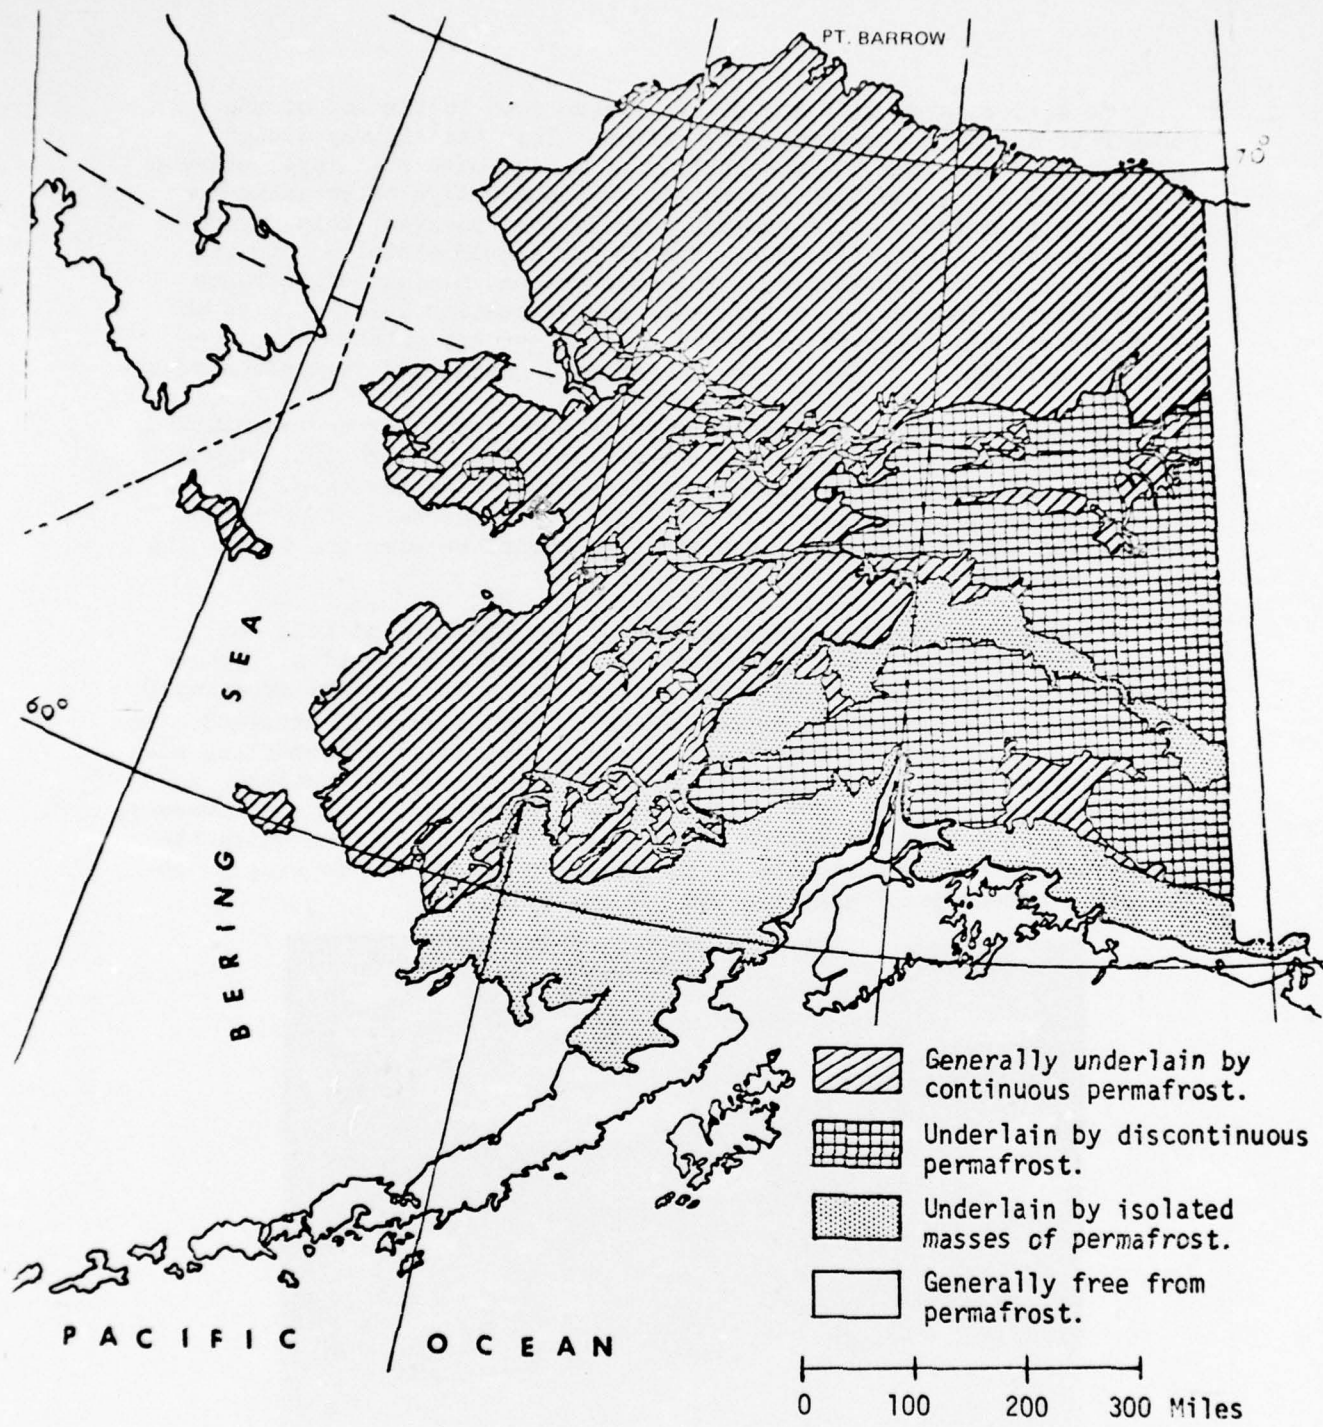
PT. BARROW

70°

60°

BERING SEA

PACIFIC OCEAN

Generally underlain by continuous permafrost.

Underlain by discontinuous permafrost.

Underlain by isolated masses of permafrost.

Generally free from permafrost.

0 100 200 300 Miles